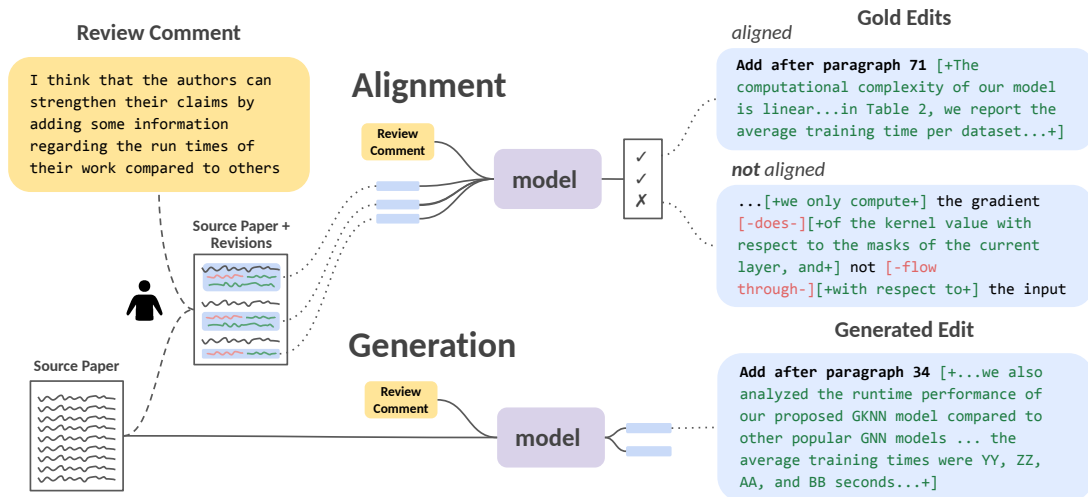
Review Comment

I think that the authors can strengthen their claims by adding some information regarding the run times of their work compared to others

Alignment

Review Comment

model

✓
✓
✗

Source Paper + Revisions

Source Paper

Generation

Review Comment

model

Gold Edits

aligned

Add after paragraph 71 [+The computational complexity of our model is linear...in Table 2, we report the average training time per dataset...+]

not aligned

...[+we only compute+] the gradient [-does-][+of the kernel value with respect to the masks of the current layer, and+] not [-flow through-][+with respect to+] the input

Generated Edit

Add after paragraph 34 [+...we also analyzed the runtime performance of our proposed GKNN model compared to other popular GNN models ... the average training times were YY, ZZ, AA, and BB seconds...+]